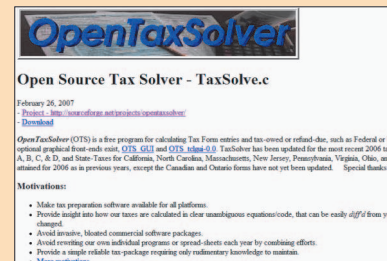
OpenTaxSolver

Open Source Tax Solver - TaxSolve.c

February 26, 2007
- Project - http://sourceforge.net/projects/opentaxsolver/
- Download

OpenTaxSolver (OTS) is a free program for calculating Tax Form entries and tax-owed or refund-due, such as Federal or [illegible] optional graphical front-ends exist, OTS_GUI and OTS_tcltk-0.0. TaxSolver has been updated for the most recent 2006 t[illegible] A, B, C, & D, and State-Taxes for California, North Carolina, Massachusetts, New Jersey, Pennsylvania, Virginia, Ohio, an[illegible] attained for 2006 as in previous years, except the Canadian and Ontario forms have not yet been updated. Special thanks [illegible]

Motivations:

- Make tax preparation software available for all platforms.
- Provide insight into how our taxes are calculated in clear unambiguous equations/code, that can be easily diff'd from y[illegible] changed.
- Avoid invasive, bloated commercial software packages.
- Avoid rewriting our own individual programs or spread-sheets each year by combining efforts.
- Provide a simple reliable tax-package requiring only rudimentary knowledge to maintain.
- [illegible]